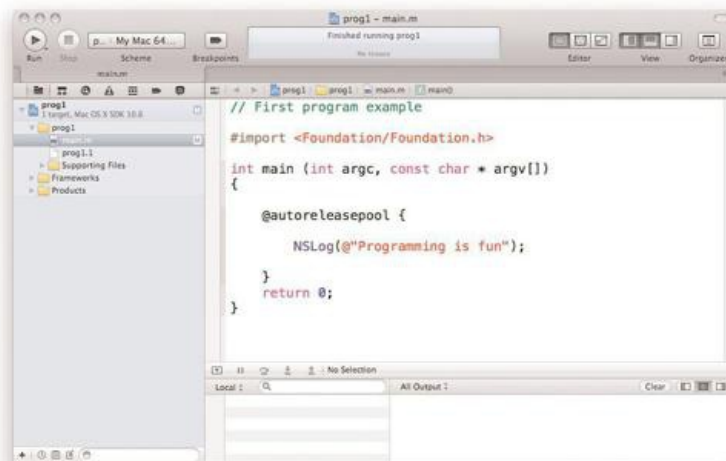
prog1 – main.m

Run Stop p... My Mac 64... Scheme Breakpoints

Finished running prog1
No Issues

Editor View Organizer

main.m

prog1
1 target, Mac OS X SDK 10.6
prog1
main.m
prog1.1
Supporting Files
Frameworks
Products

prog1 > prog1 > main.m > main()

// First program example

#import <Foundation/Foundation.h>

int main (int argc, const char * argv[])
{

    @autoreleasepool {

        NSLog(@"Programming is fun");

    }
    return 0;
}

No Selection

Local ‡

All Output ‡

Clear